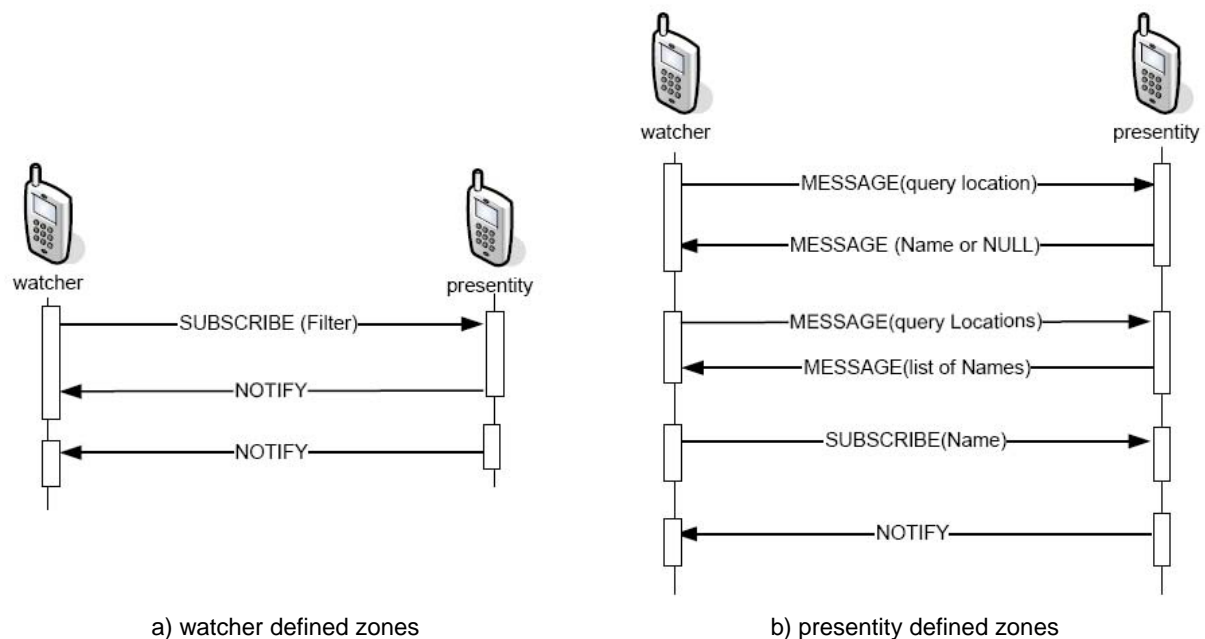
watcher

presentity

SUBSCRIBE (Filter)

NOTIFY

NOTIFY

a) watcher defined zones

watcher

presentity

MESSAGE(query location)

MESSAGE (Name or NULL)

MESSAGE(query Locations)

MESSAGE(list of Names)

SUBSCRIBE(Name)

NOTIFY

b) presentity defined zones